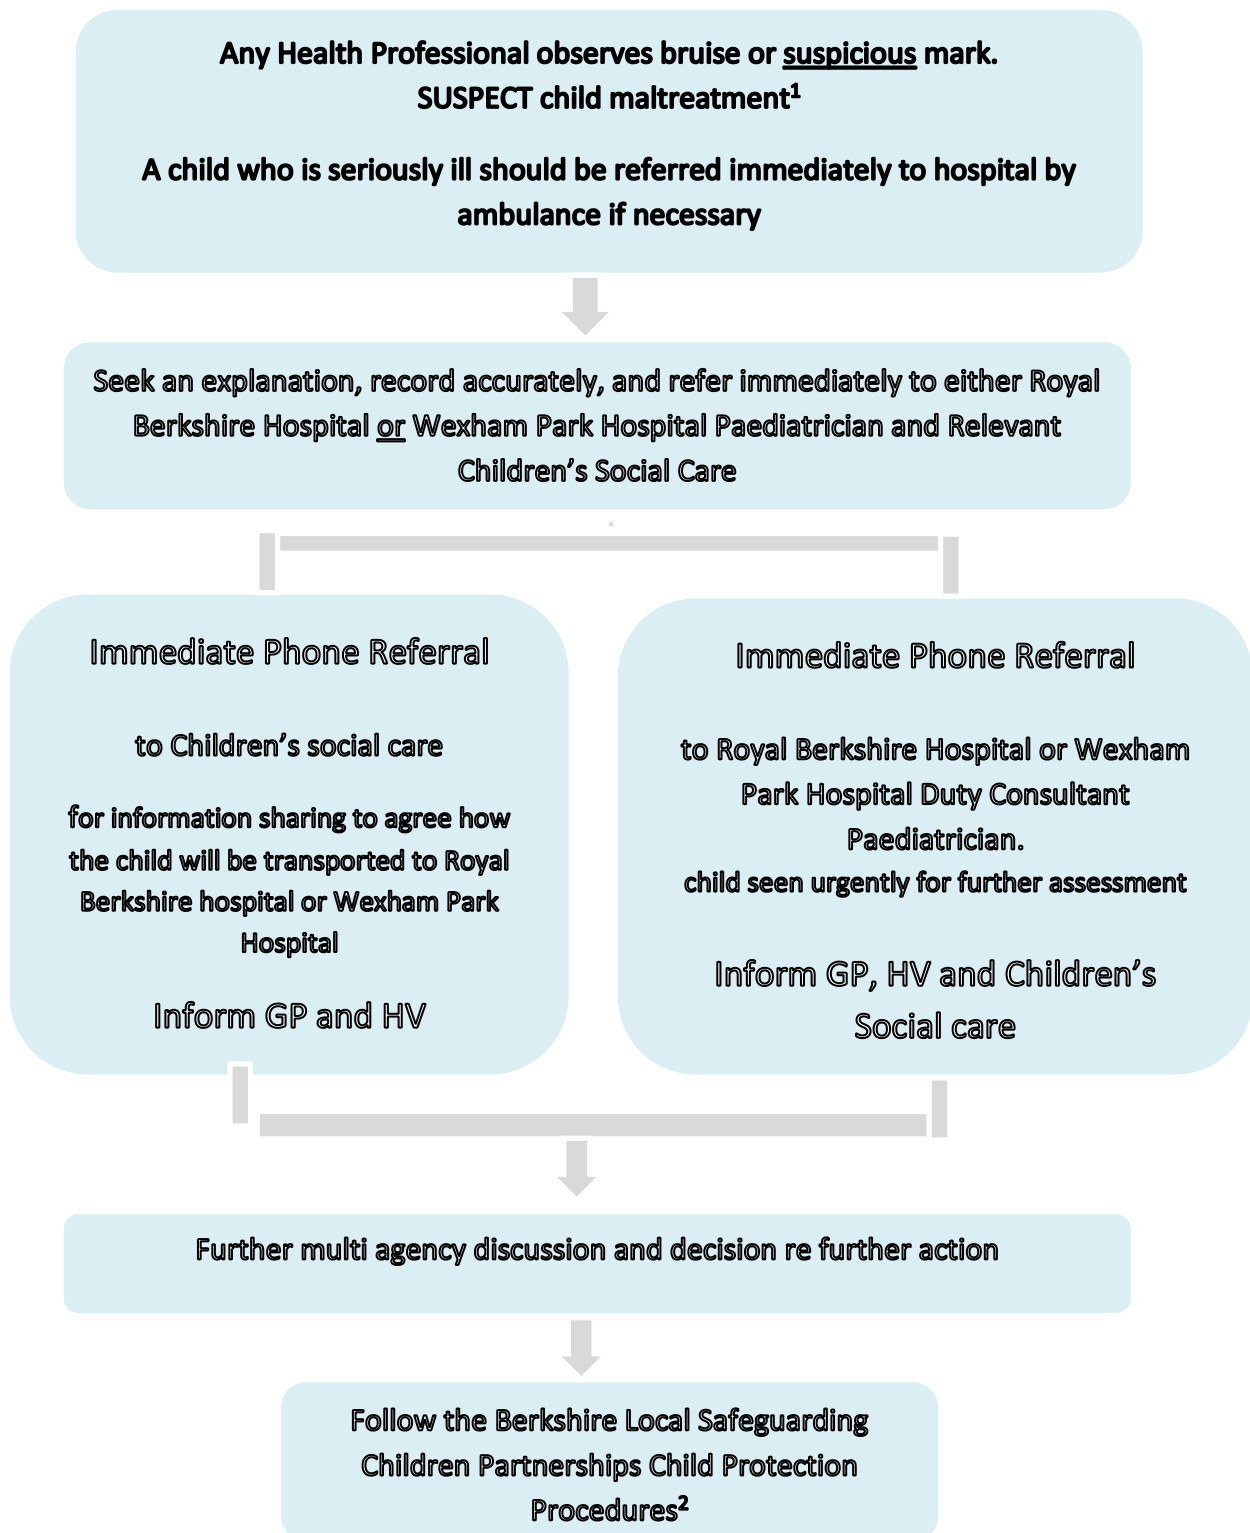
Any Health Professional observes bruise or suspicious mark.
SUSPECT child maltreatment$^1$

A child who is seriously ill should be referred immediately to hospital by ambulance if necessary

Seek an explanation, record accurately, and refer immediately to either Royal Berkshire Hospital or Wexham Park Hospital Paediatrician and Relevant Children's Social Care

Immediate Phone Referral

to Children's social care

for information sharing to agree how the child will be transported to Royal Berkshire hospital or Wexham Park Hospital

Inform GP and HV

Immediate Phone Referral

to Royal Berkshire Hospital or Wexham Park Hospital Duty Consultant Paediatrician.
child seen urgently for further assessment

Inform GP, HV and Children's Social care

Further multi agency discussion and decision re further action

Follow the Berkshire Local Safeguarding Children Partnerships Child Protection Procedures$^2$